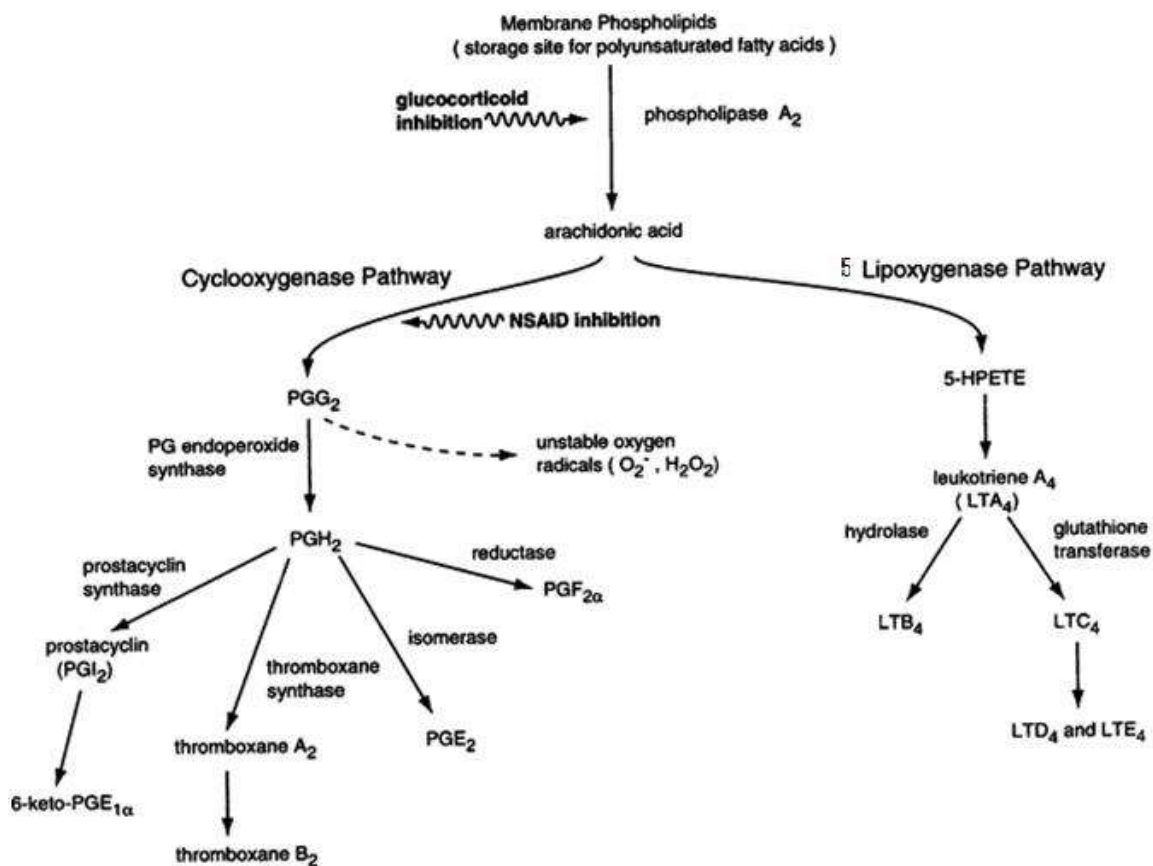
Membrane Phospholipids
( storage site for polyunsaturated fatty acids )

glucocorticoid inhibition

phospholipase $A_2$

arachidonic acid

Cyclooxygenase Pathway

5 Lipoxygenase Pathway

NSAID inhibition

$PGG_2$

5-HPETE

PG endoperoxide synthase

unstable oxygen radicals ( $O_2^-$ , $H_2O_2$)

leukotriene $A_4$ ( $LTA_4$)

$PGH_2$

hydrolase

glutathione transferase

reductase

prostacyclin synthase

$PGF_{2\alpha}$

$LTB_4$

$LTC_4$

isomerase

prostacyclin ($PGI_2$)

thromboxane synthase

$LTD_4$ and $LTE_4$

thromboxane $A_2$

$PGE_2$

6-keto-$PGE_{1\alpha}$

thromboxane $B_2$